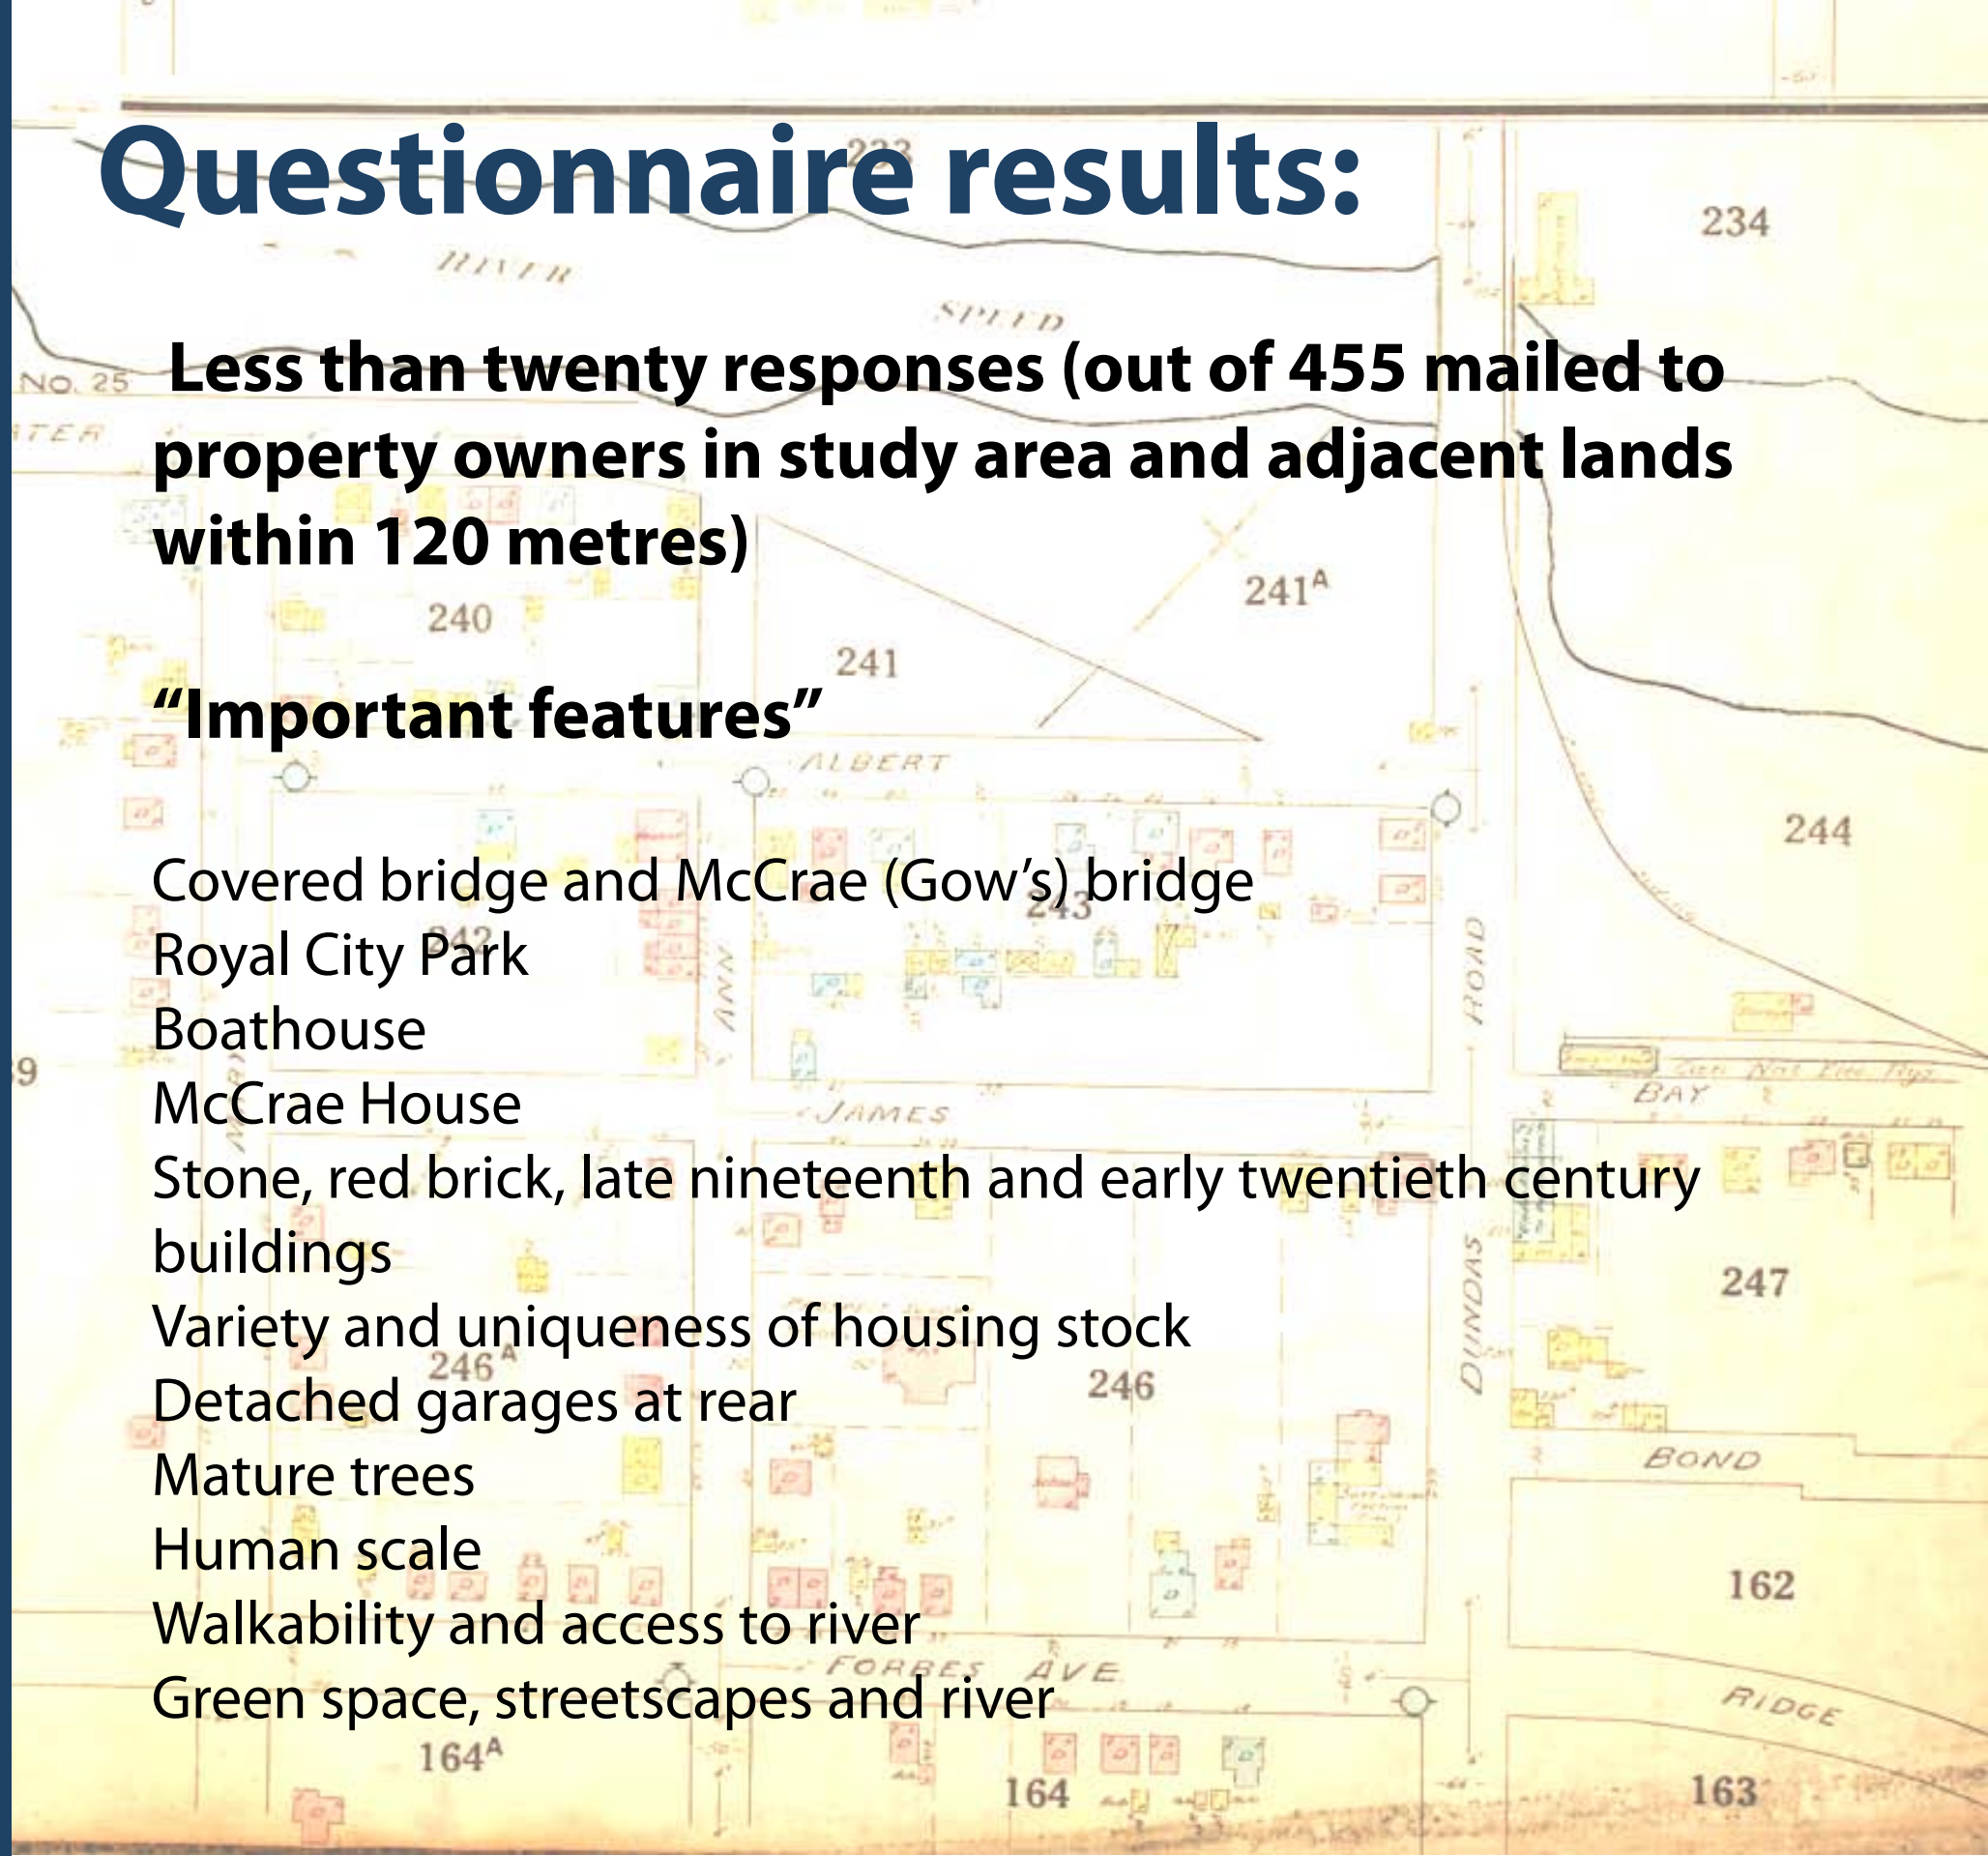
Questionnaire results:

Less than twenty responses (out of 455 mailed to property owners in study area and adjacent lands within 120 metres)

"Important features"

Covered bridge and McCrae (Gow's) bridge
Royal City Park
Boathouse
McCrae House
Stone, red brick, late nineteenth and early twentieth century buildings
Variety and uniqueness of housing stock
Detached garages at rear
Mature trees
Human scale
Walkability and access to river
Green space, streetscapes and river